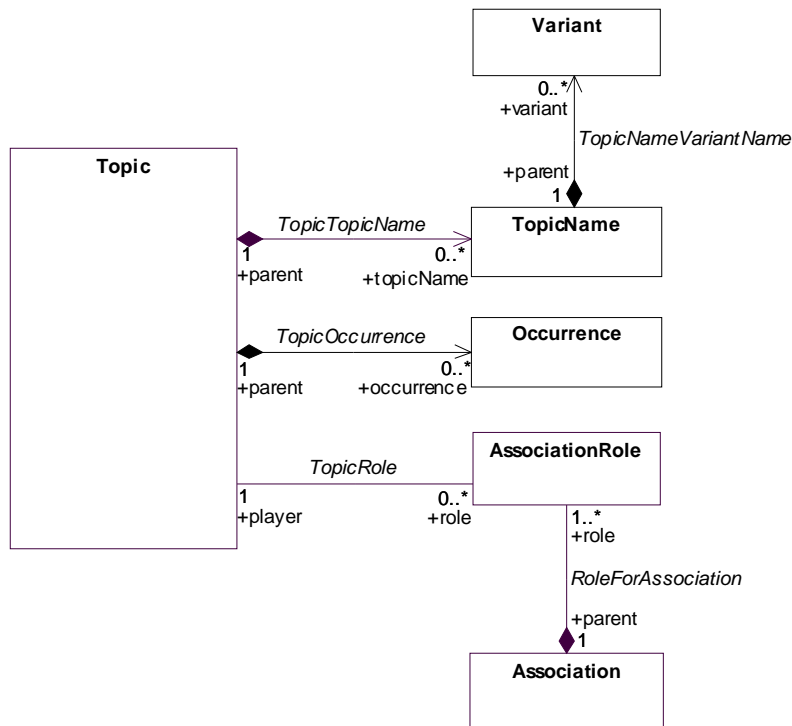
Variant

0..*
+variant

TopicNameVariantName

+parent
1

Topic

TopicTopicName

1
+parent

0..*
+topicName

TopicName

TopicOccurrence

1
+parent

0..*
+occurrence

Occurrence

TopicRole

1
+player

0..*
+role

AssociationRole

1..*
+role

RoleForAssociation

+parent
1

Association